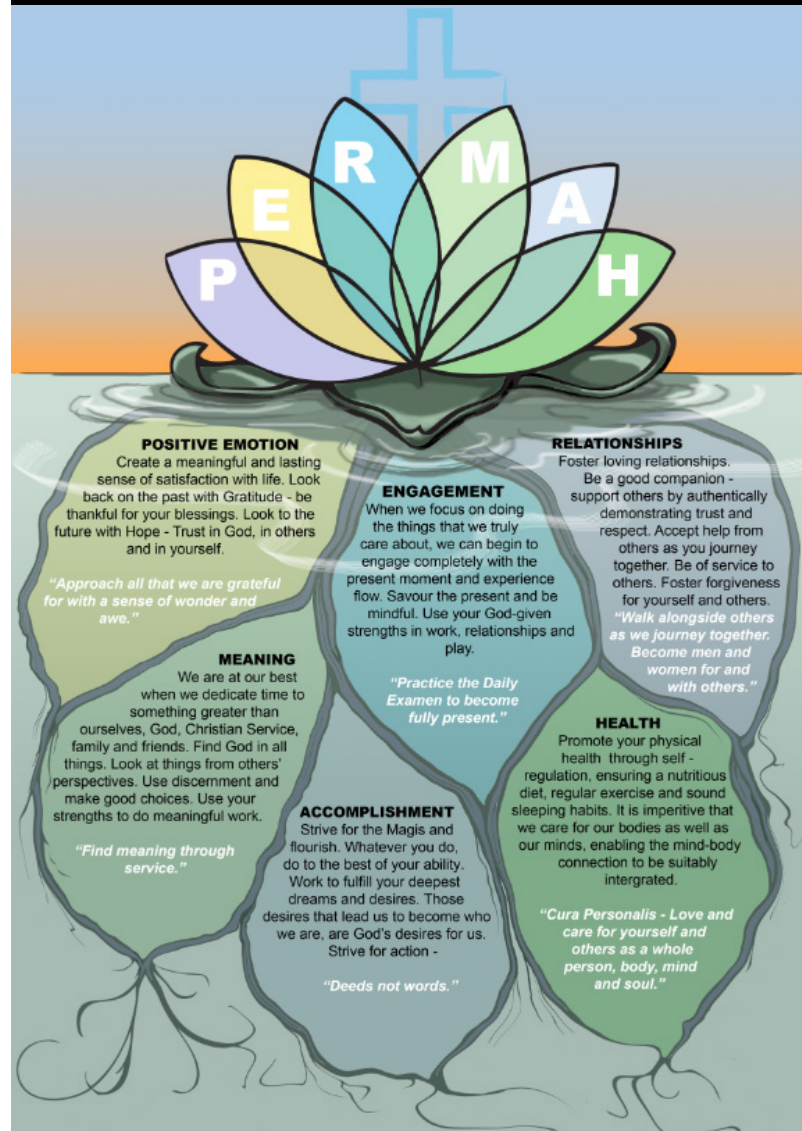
P E R M A H

POSITIVE EMOTION
Create a meaningful and lasting sense of satisfaction with life. Look back on the past with Gratitude - be thankful for your blessings. Look to the future with Hope - Trust in God, in others and in yourself.

"Approach all that we are grateful for with a sense of wonder and awe."

ENGAGEMENT
When we focus on doing the things that we truly care about, we can begin to engage completely with the present moment and experience flow. Savour the present and be mindful. Use your God-given strengths in work, relationships and play.

"Practice the Daily Examen to become fully present."

RELATIONSHIPS
Foster loving relationships. Be a good companion - support others by authentically demonstrating trust and respect. Accept help from others as you journey together. Be of service to others. Foster forgiveness for yourself and others.

"Walk alongside others as we journey together. Become men and women for and with others."

MEANING
We are at our best when we dedicate time to something greater than ourselves, God, Christian Service, family and friends. Find God in all things. Look at things from others' perspectives. Use discernment and make good choices. Use your strengths to do meaningful work.

"Find meaning through service."

ACCOMPLISHMENT
Strive for the Magis and flourish. Whatever you do, do to the best of your ability. Work to fulfill your deepest dreams and desires. Those desires that lead us to become who we are, are God's desires for us. Strive for action -

"Deeds not words."

HEALTH
Promote your physical health through self - regulation, ensuring a nutritious diet, regular exercise and sound sleeping habits. It is imperitive that we care for our bodies as well as our minds, enabling the mind-body connection to be suitably intergrated.

"Cura Personalis - Love and care for yourself and others as a whole person, body, mind and soul."